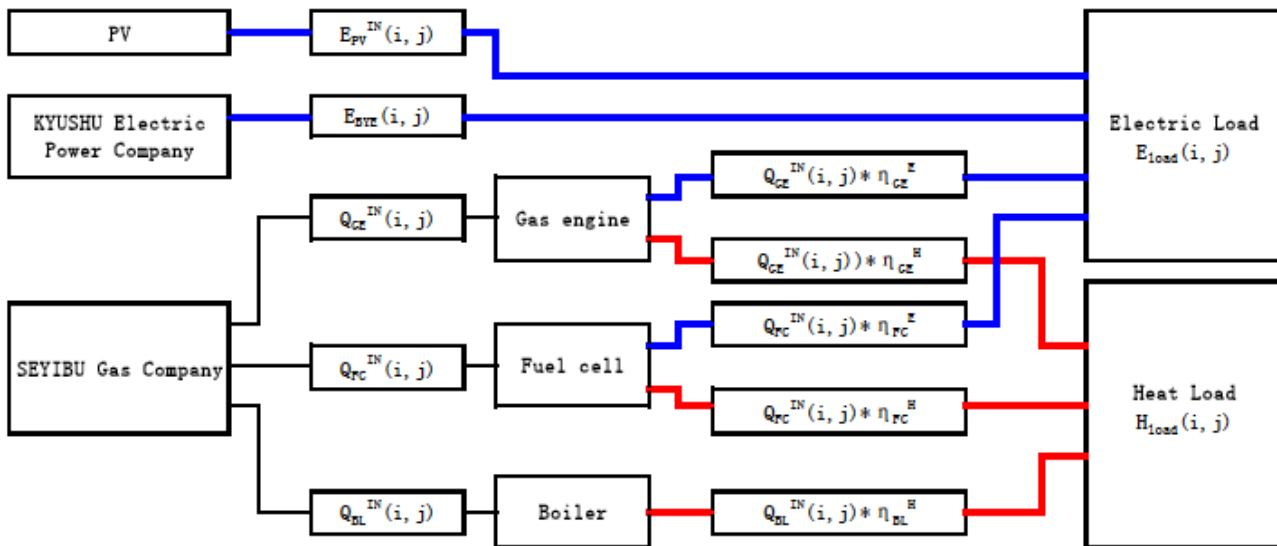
PV

$E_{PV}^{IN}(i, j)$

KYUSHU Electric Power Company

$E_{BVE}(i, j)$

Electric Load $E_{load}(i, j)$

$Q_{GE}^{IN}(i, j) * \eta_{GE}^{E}$

$Q_{GE}^{IN}(i, j)$

Gas engine

$Q_{GE}^{IN}(i, j)) * \eta_{GE}^{H}$

$Q_{FC}^{IN}(i, j) * \eta_{FC}^{E}$

SEYIBU Gas Company

$Q_{FC}^{IN}(i, j)$

Fuel cell

Heat Load $H_{load}(i, j)$

$Q_{FC}^{IN}(i, j) * \eta_{FC}^{H}$

$Q_{BL}^{IN}(i, j)$

Boiler

$Q_{BL}^{IN}(i, j) * \eta_{BL}^{H}$